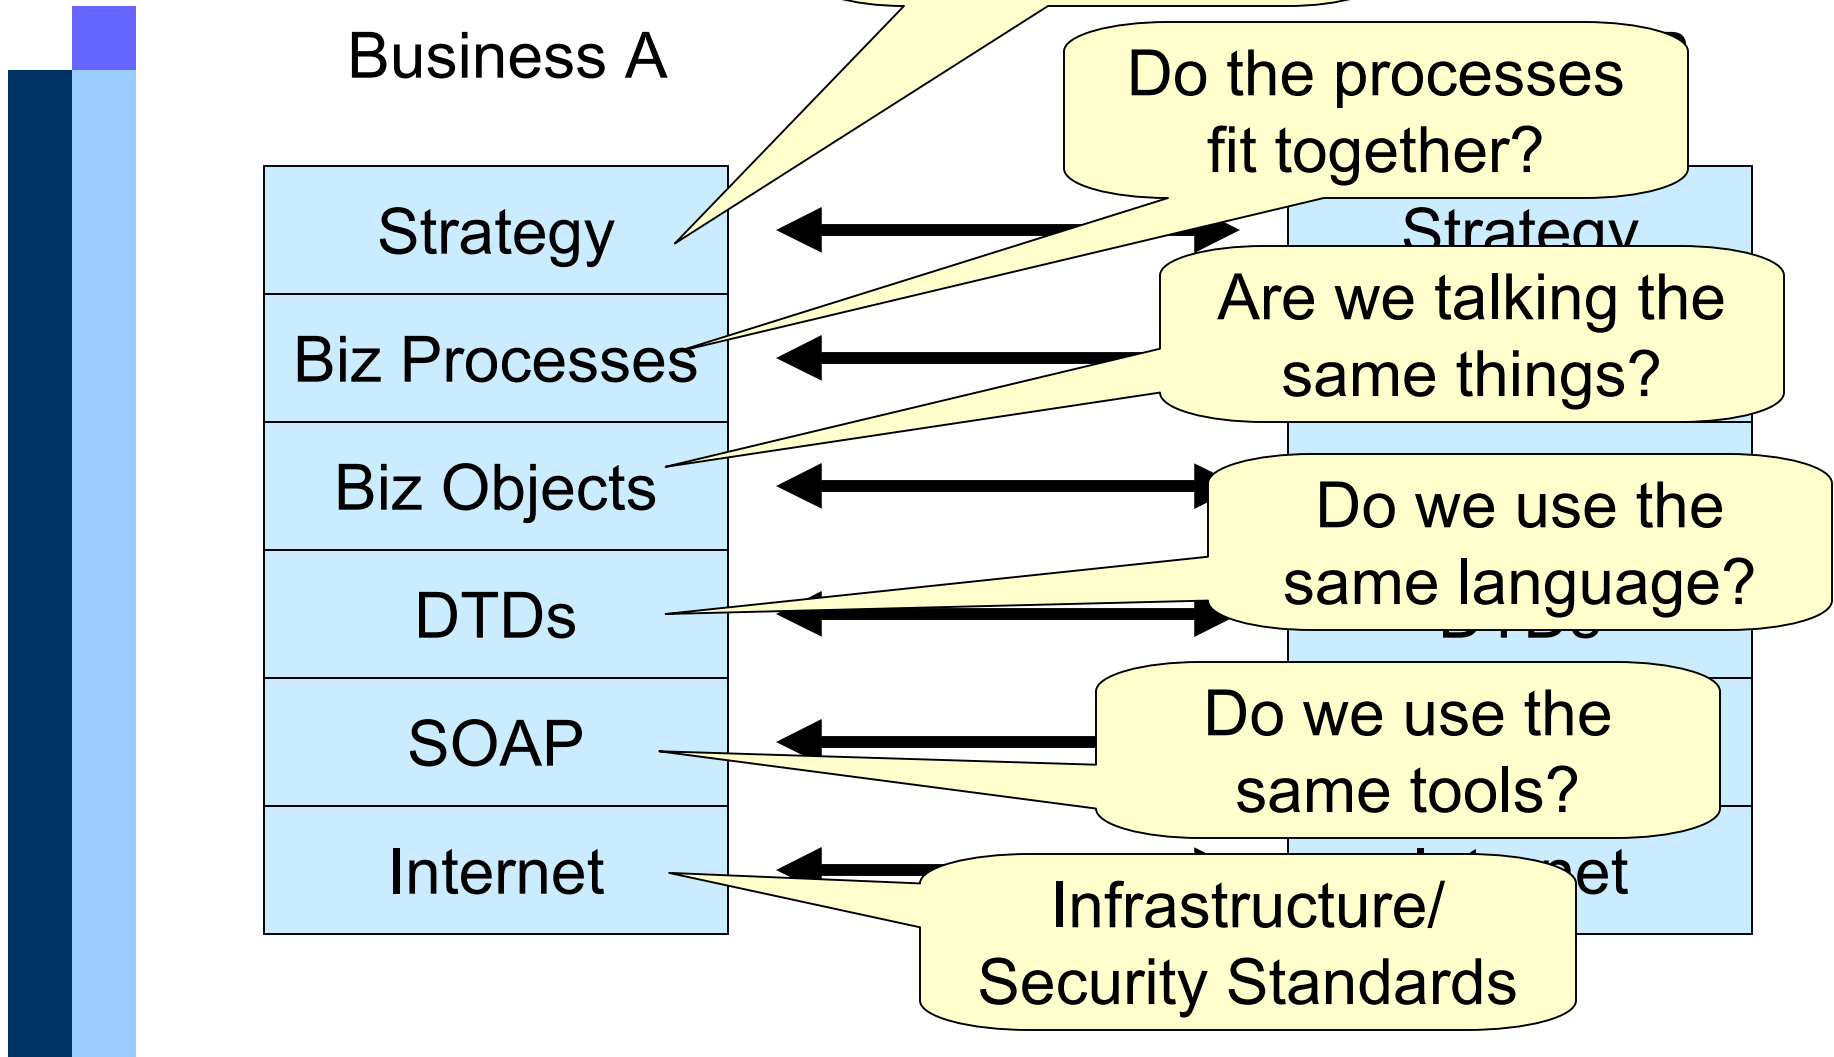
Business A

Strategy

Biz Processes

Biz Objects

DTDs

SOAP

Internet

Do the processes fit together?

Strategy

Are we talking the same things?

Do we use the same language?

Do we use the same tools?

Infrastructure/ Security Standards